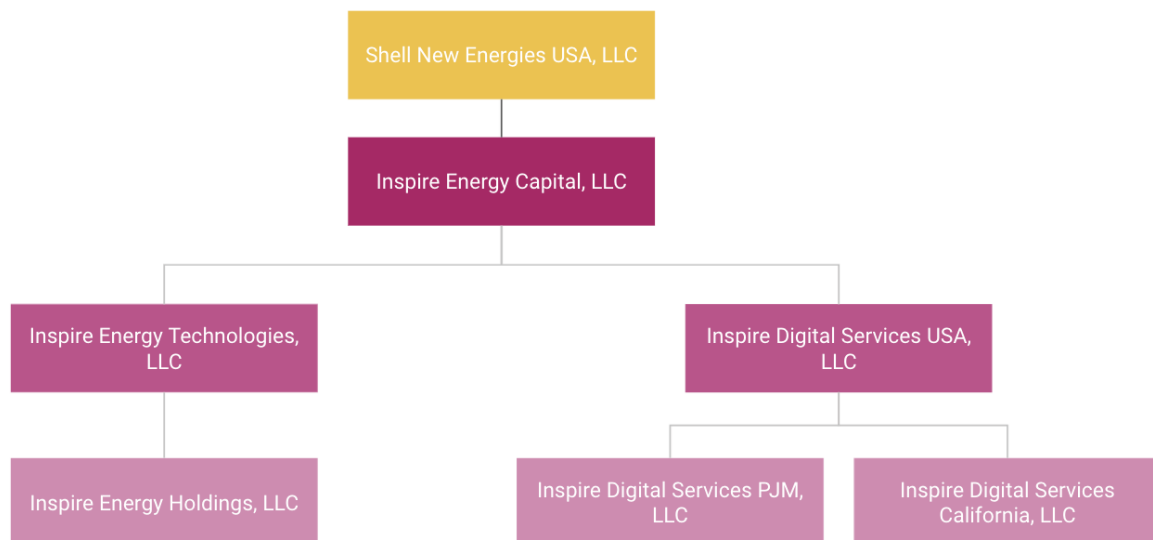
Shell New Energies USA, LLC

Inspire Energy Capital, LLC

Inspire Energy Technologies, LLC

Inspire Digital Services USA, LLC

Inspire Energy Holdings, LLC

Inspire Digital Services PJM, LLC

Inspire Digital Services California, LLC